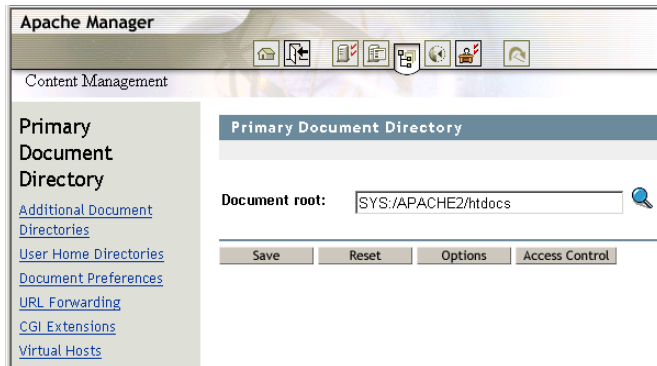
Apache Manager

Content Management

Primary Document Directory

Additional Document Directories
User Home Directories
Document Preferences
URL Forwarding
CGI Extensions
Virtual Hosts

Primary Document Directory

Document root: SYS:/APACHE2/htdocs

Save
Reset
Options
Access Control